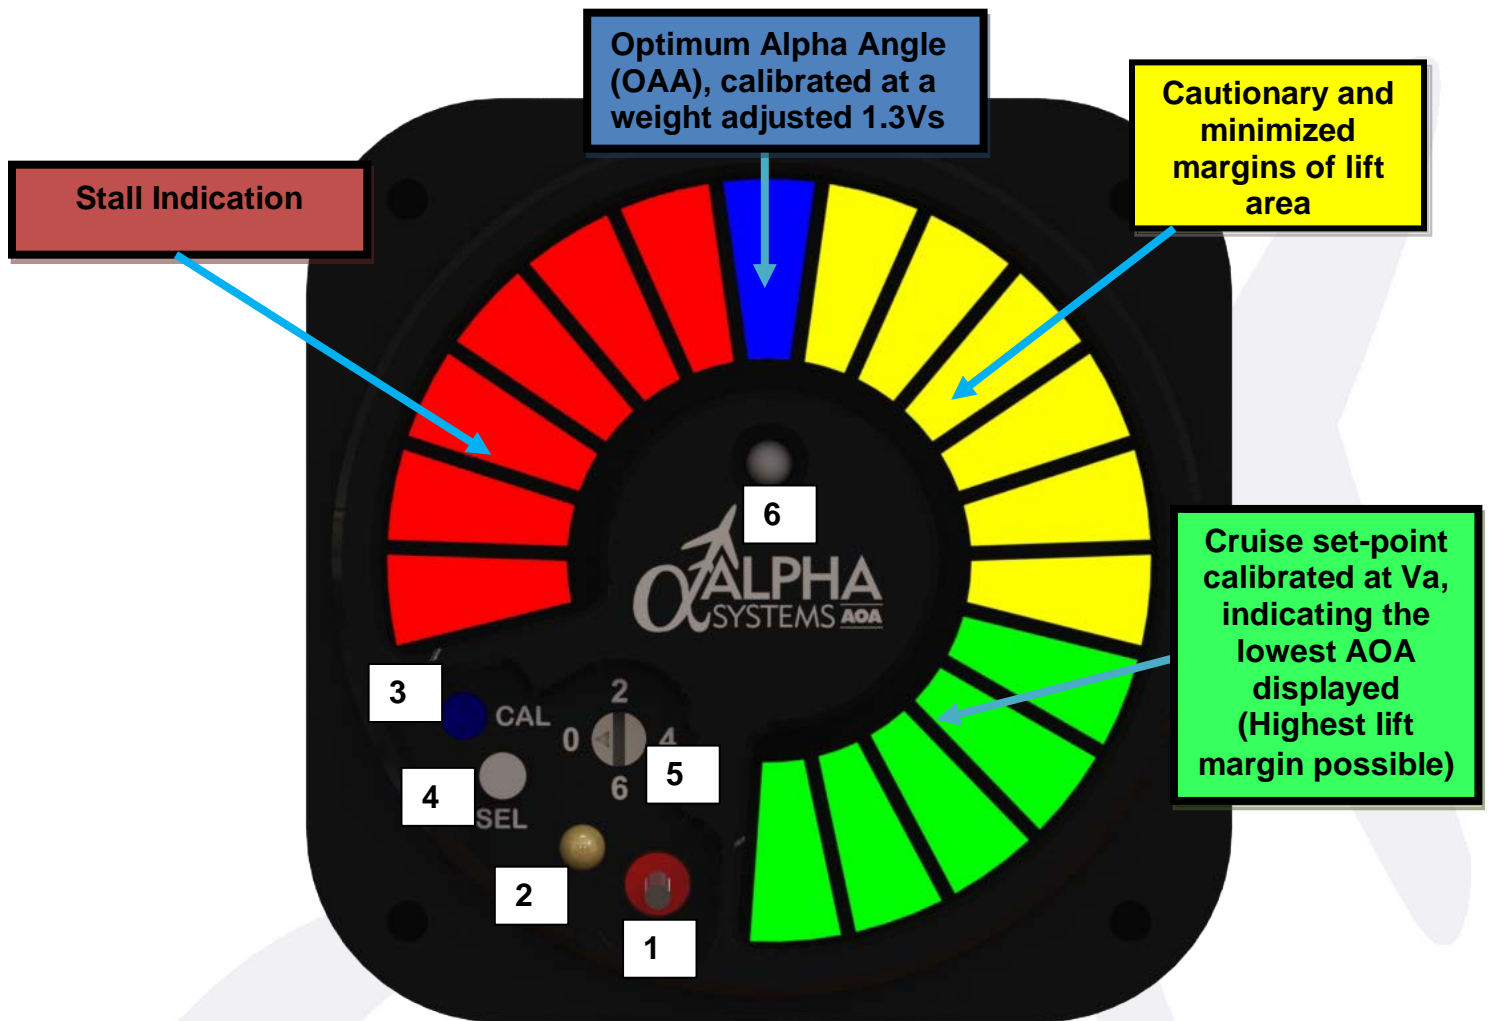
Optimum Alpha Angle (OAA), calibrated at a weight adjusted 1.3Vs

Stall Indication

Cautionary and minimized margins of lift area

6

$\alpha$ALPHA SYSTEMS AOA

Cruise set-point calibrated at Va, indicating the lowest AOA displayed (Highest lift margin possible)

3

CAL

2

0

4

6

5

4

SEL

2

1